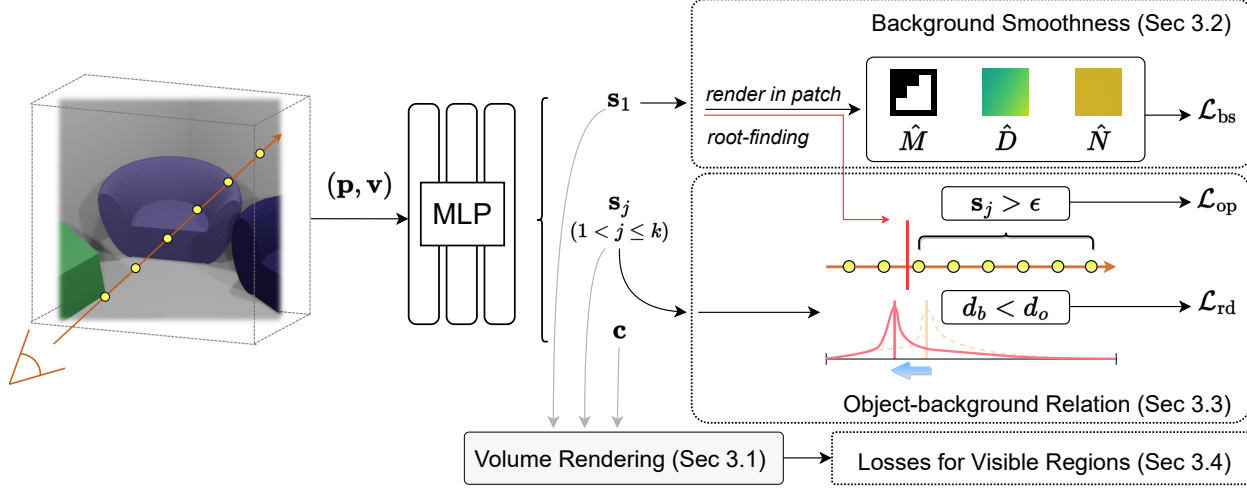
Background Smoothness (Sec 3.2)

$(\mathbf{p}, \mathbf{v})$

MLP

$\mathbf{s}_1$

render in patch

root-finding

$\hat{M}$ $\hat{D}$ $\hat{N}$

$\mathcal{L}_{\text{bs}}$

$\mathbf{s}_j$
$(1 < j \leq k)$

$\mathbf{s}_j > \epsilon$

$\mathcal{L}_{\text{op}}$

$d_b < d_o$

$\mathcal{L}_{\text{rd}}$

$\mathbf{c}$

Object-background Relation (Sec 3.3)

Volume Rendering (Sec 3.1)

Losses for Visible Regions (Sec 3.4)